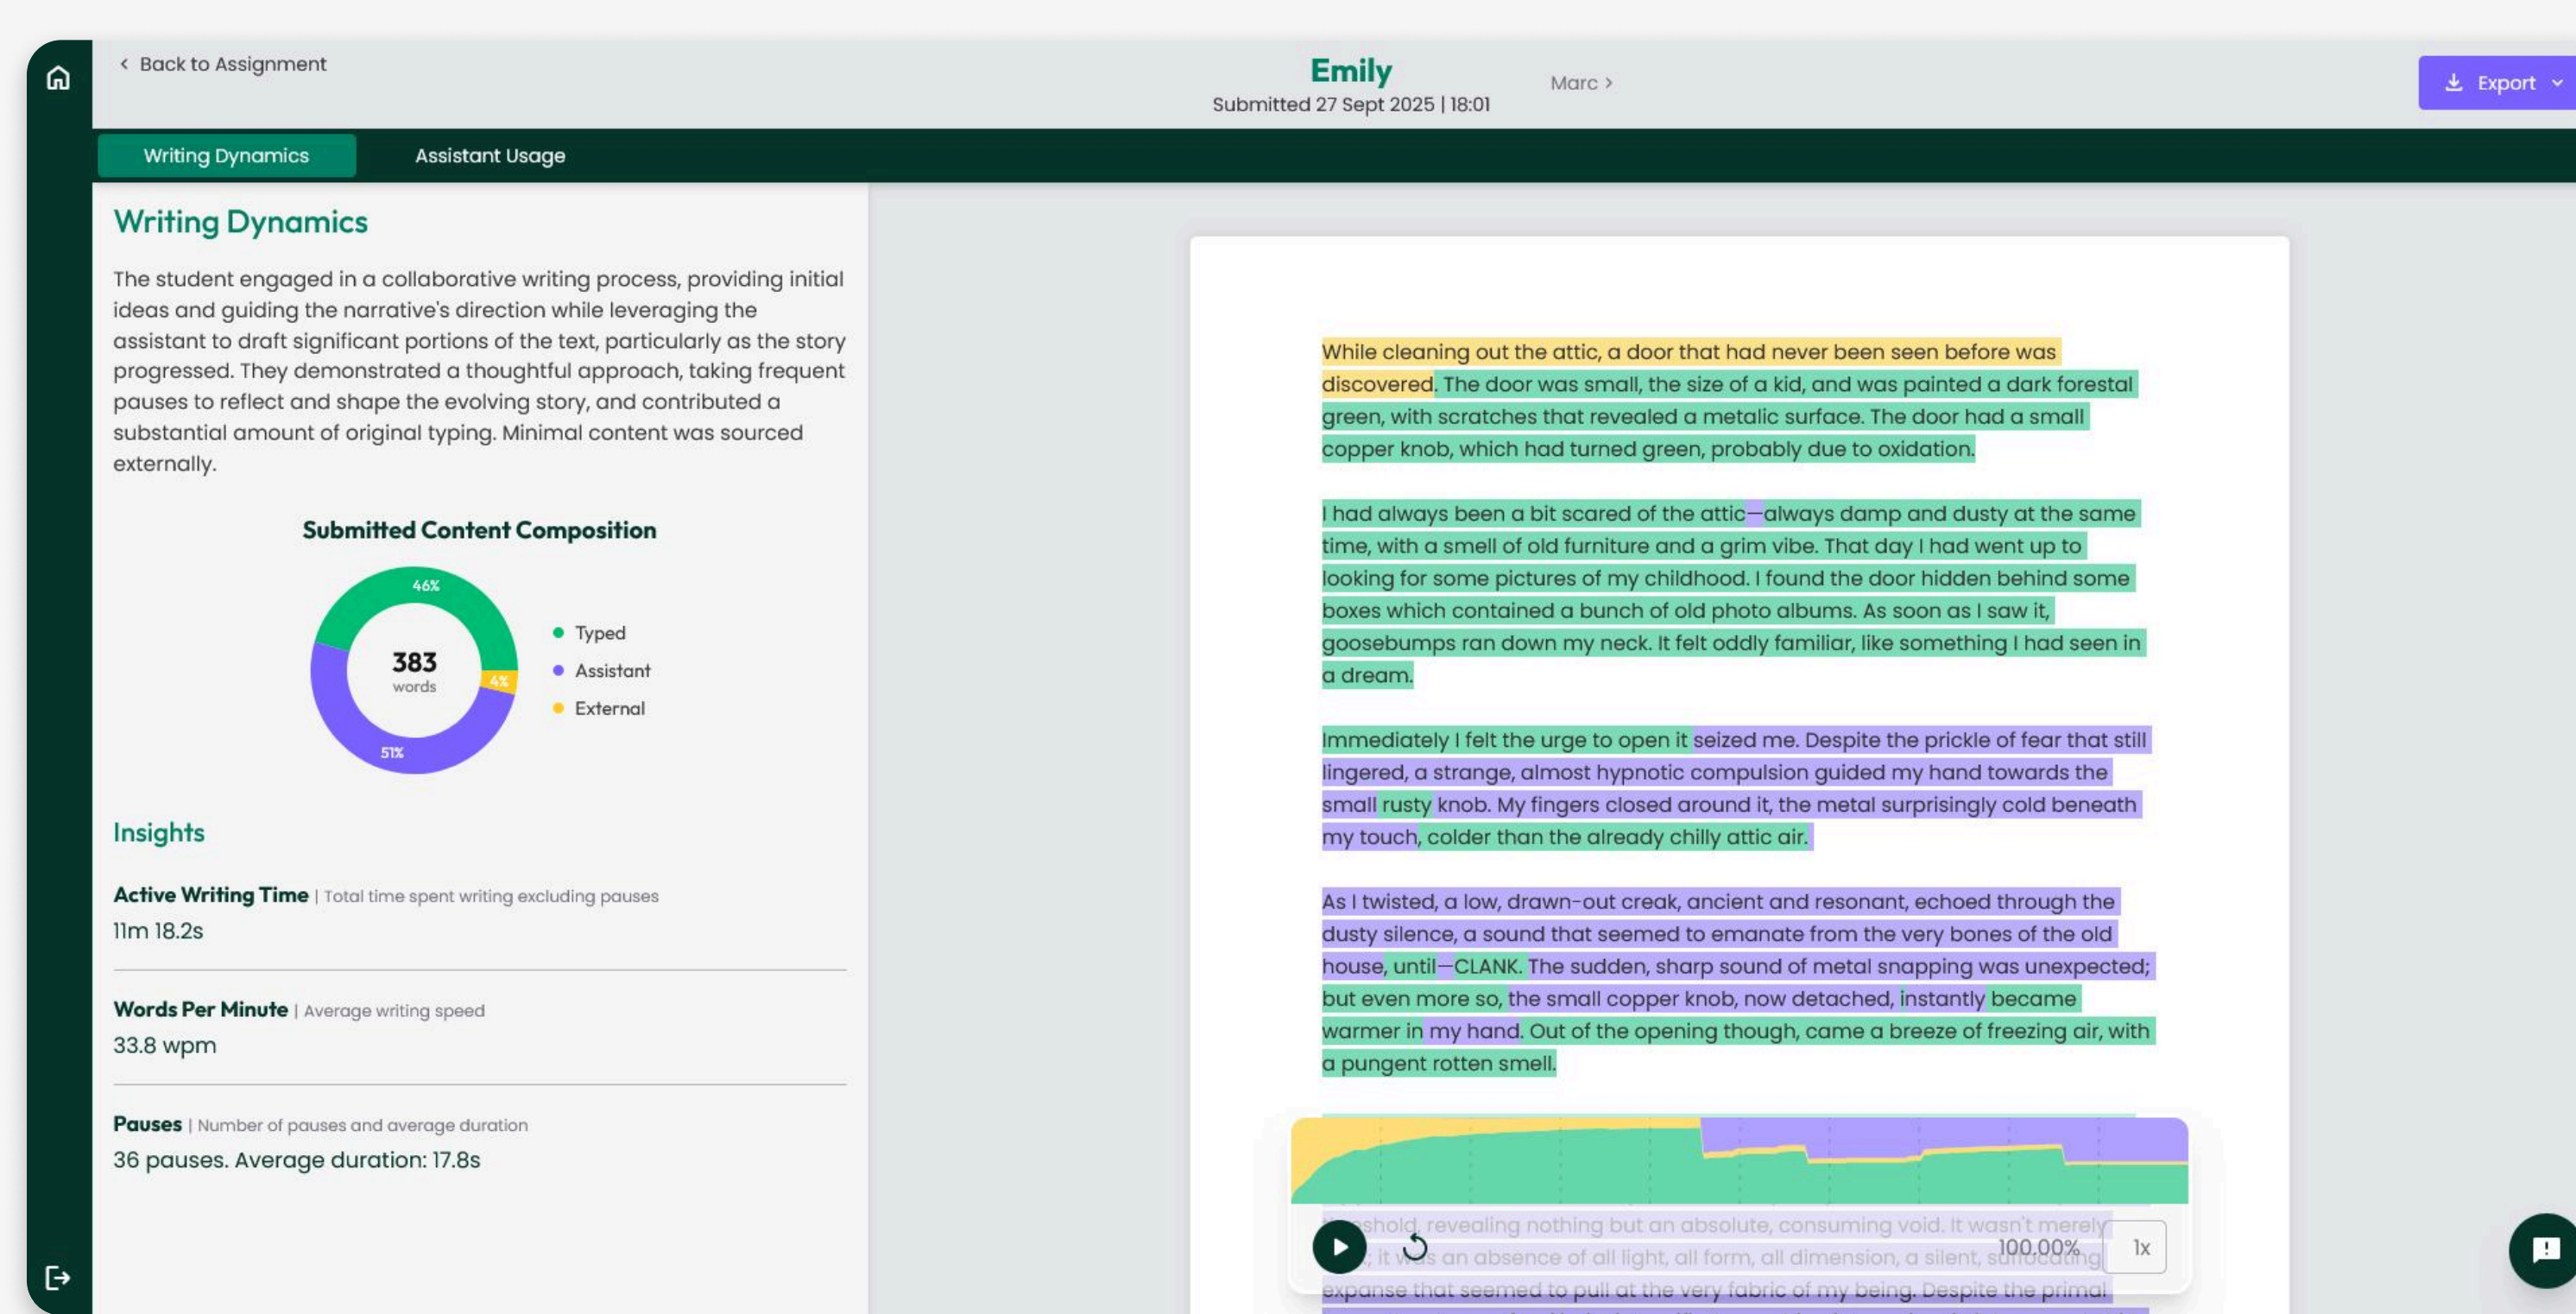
Back to Assignment

Emily
Submitted 27 Sept 2025 | 18:01

Marc >

Export

Writing Dynamics
Assistant Usage

Writing Dynamics

The student engaged in a collaborative writing process, providing initial ideas and guiding the narrative's direction while leveraging the assistant to draft significant portions of the text, particularly as the story progressed. They demonstrated a thoughtful approach, taking frequent pauses to reflect and shape the evolving story, and contributed a substantial amount of original typing. Minimal content was sourced externally.

Submitted Content Composition

46%
4%
51%
383
words

Typed
Assistant
External

Insights

Active Writing Time | Total time spent writing excluding pauses
11m 18.2s

Words Per Minute | Average writing speed
33.8 wpm

Pauses | Number of pauses and average duration
36 pauses. Average duration: 17.8s

While cleaning out the attic, a door that had never been seen before was discovered. The door was small, the size of a kid, and was painted a dark forestal green, with scratches that revealed a metalic surface. The door had a small copper knob, which had turned green, probably due to oxidation.

I had always been a bit scared of the attic—always damp and dusty at the same time, with a smell of old furniture and a grim vibe. That day I had went up to looking for some pictures of my childhood. I found the door hidden behind some boxes which contained a bunch of old photo albums. As soon as I saw it, goosebumps ran down my neck. It felt oddly familiar, like something I had seen in a dream.

Immediately I felt the urge to open it seized me. Despite the prickle of fear that still lingered, a strange, almost hypnotic compulsion guided my hand towards the small rusty knob. My fingers closed around it, the metal surprisingly cold beneath my touch, colder than the already chilly attic air.

As I twisted, a low, drawn-out creak, ancient and resonant, echoed through the dusty silence, a sound that seemed to emanate from the very bones of the old house, until—CLANK. The sudden, sharp sound of metal snapping was unexpected; but even more so, the small copper knob, now detached, instantly became warmer in my hand. Out of the opening though, came a breeze of freezing air, with a pungent rotten smell.

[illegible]shold, revealing nothing but an absolute, consuming void. It wasn't merely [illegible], it was an absence of all light, all form, all dimension, a silent, suffocating expanse that seemed to pull at the very fabric of my being. Despite the primal

100.00%
1x